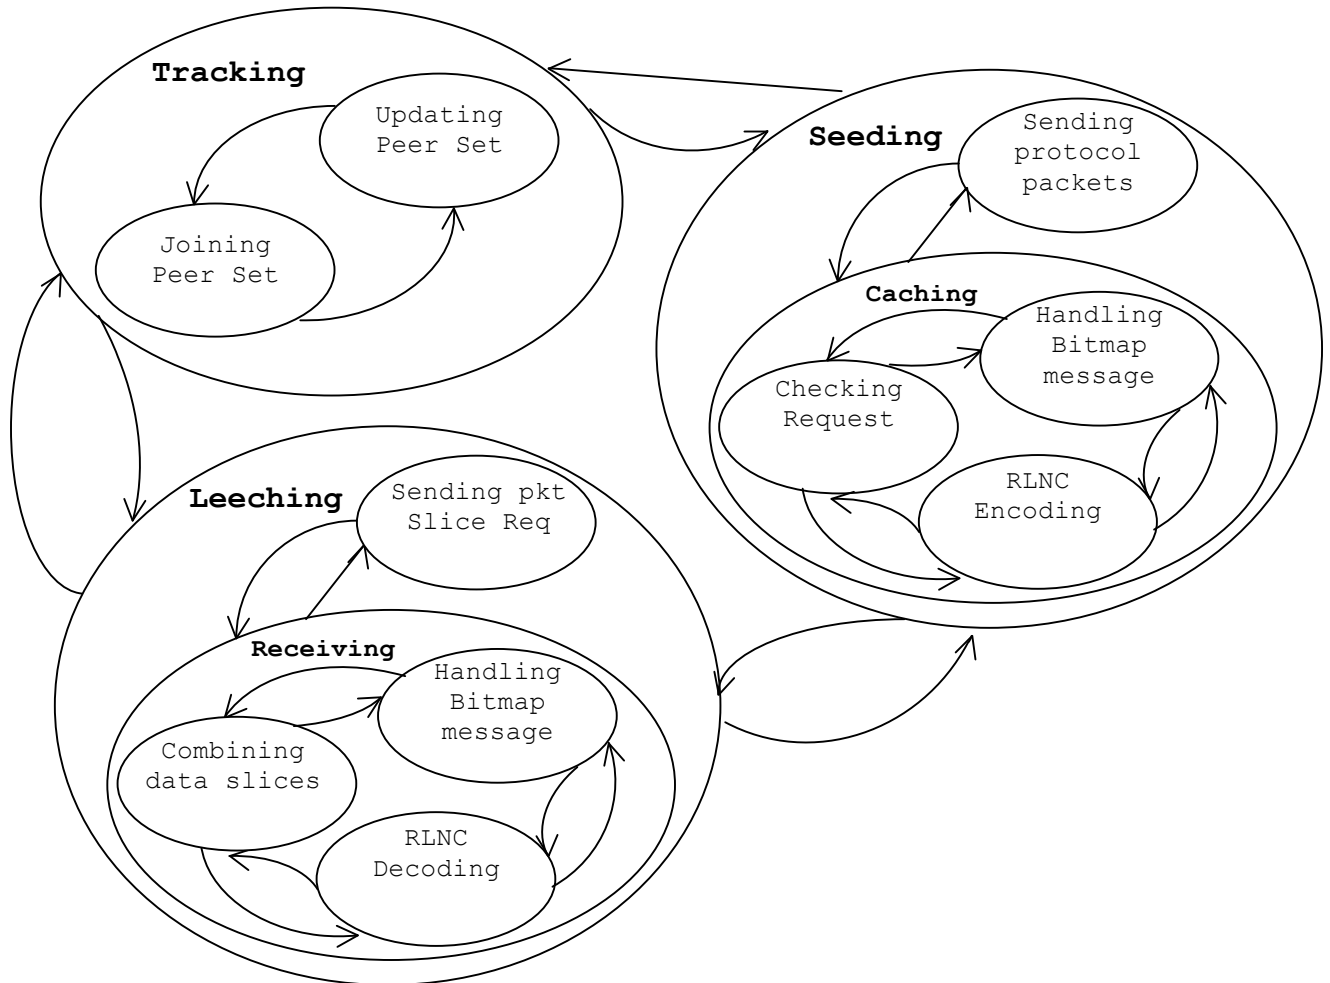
Tracking

Updating Peer Set

Joining Peer Set

Seeding

Sending protocol packets

Caching

Handling Bitmap message

Checking Request

RLNC Encoding

Leeching

Sending pkt Slice Req

Receiving

Handling Bitmap message

Combining data slices

RLNC Decoding